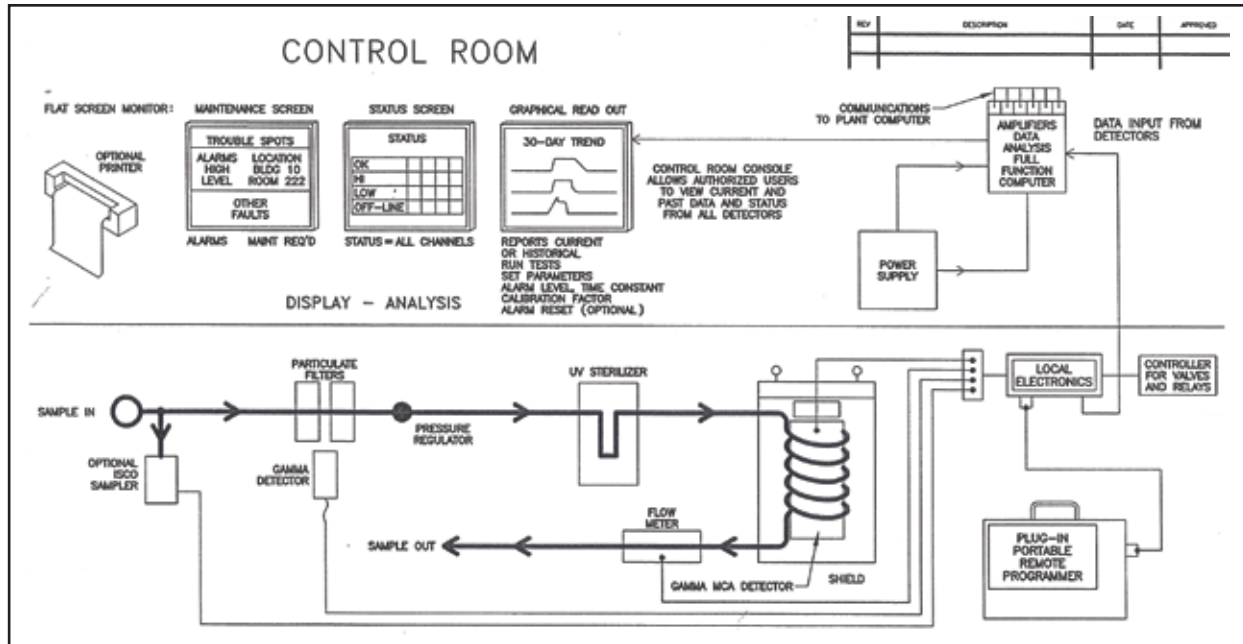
CONTROL ROOM

| REV | DESCRIPTION | DATE | APPROVED |
|---|---|---|---|
| | | | |

FLAT SCREEN MONITOR:

OPTIONAL PRINTER

MAINTENANCE SCREEN

TROUBLE SPOTS

ALARMS HIGH LEVEL

LOCATION BLDG 10 ROOM 222

OTHER FAULTS

ALARMS MAINT REQ'D

STATUS SCREEN

STATUS

OK

HI

LOW

OFF-LINE

STATUS = ALL CHANNELS

GRAPHICAL READ OUT

30-DAY TREND

REPORTS CURRENT OR HISTORICAL
RUN TESTS
SET PARAMETERS
ALARM LEVEL, TIME CONSTANT
CALIBRATION FACTOR
ALARM RESET (OPTIONAL)

CONTROL ROOM CONSOLE ALLOWS AUTHORIZED USERS TO VIEW CURRENT AND PAST DATA AND STATUS FROM ALL DETECTORS

COMMUNICATIONS TO PLANT COMPUTER

AMPLIFIERS DATA ANALYSIS FULL FUNCTION COMPUTER

DATA INPUT FROM DETECTORS

POWER SUPPLY

DISPLAY - ANALYSIS

SAMPLE IN

OPTIONAL ISCO SAMPLER

PARTICULATE FILTERS

GAMMA DETECTOR

PRESSURE REGULATOR

UV STERILIZER

LOCAL ELECTRONICS

CONTROLLER FOR VALVES AND RELAYS

SAMPLE OUT

FLOW METER

GAMMA MCA DETECTOR

SHIELD

PLUG-IN PORTABLE REMOTE PROGRAMMER